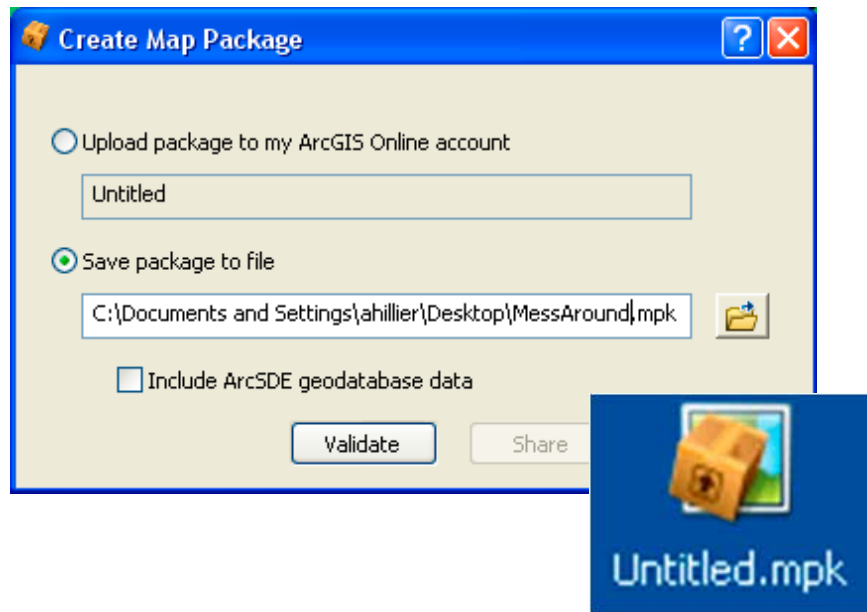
Create Map Package

Upload package to my ArcGIS Online account

Untitled

Save package to file

C:\Documents and Settings\ahillier\Desktop\MessAround.mpk

Include ArcSDE geodatabase data

Validate

Share

Untitled.mpk